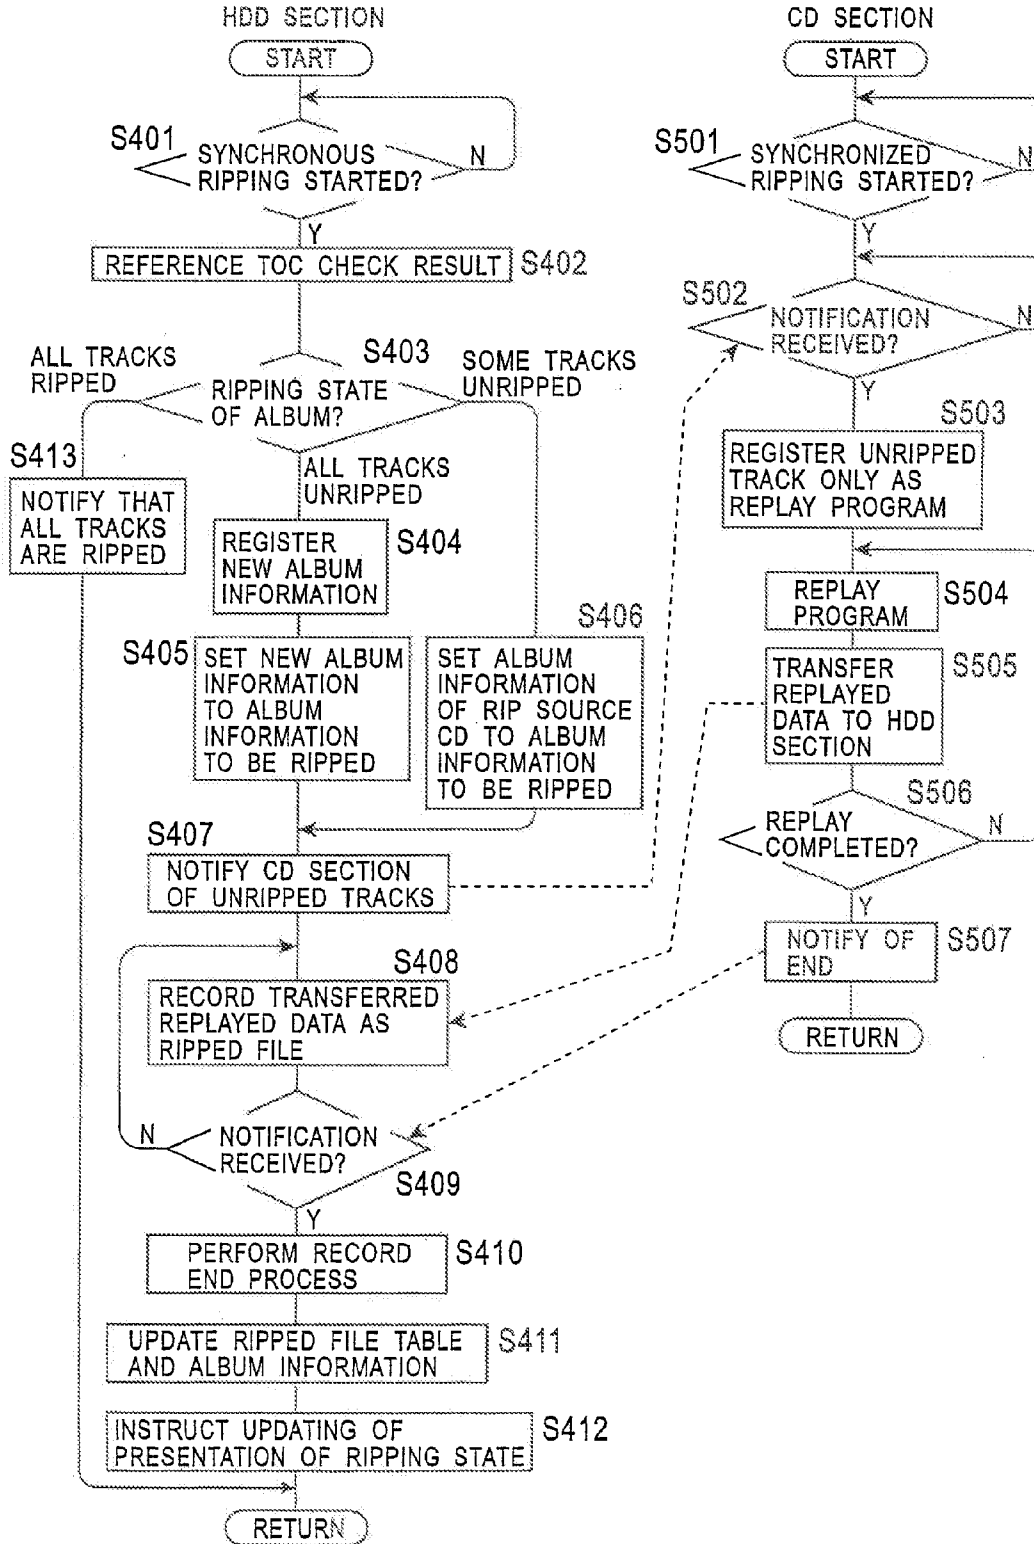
HDD SECTION

START

S401 SYNCHRONOUS RIPPING STARTED?

N

Y

REFERENCE TOC CHECK RESULT S402

S403

ALL TRACKS RIPPED

RIPPING STATE OF ALBUM?

SOME TRACKS UNRIPPED

S413

NOTIFY THAT ALL TRACKS ARE RIPPED

ALL TRACKS UNRIPPED

REGISTER NEW ALBUM INFORMATION S404

S406

S405 SET NEW ALBUM INFORMATION TO ALBUM INFORMATION TO BE RIPPED

SET ALBUM INFORMATION OF RIP SOURCE CD TO ALBUM INFORMATION TO BE RIPPED

S407

NOTIFY CD SECTION OF UNRIPPED TRACKS

S408

RECORD TRANSFERRED REPLAYED DATA AS RIPPED FILE

N

NOTIFICATION RECEIVED?

S409

Y

PERFORM RECORD END PROCESS S410

UPDATE RIPPED FILE TABLE AND ALBUM INFORMATION S411

INSTRUCT UPDATING OF PRESENTATION OF RIPPING STATE S412

RETURN

CD SECTION

START

S501 SYNCHRONIZED RIPPING STARTED?

N

Y

S502

NOTIFICATION RECEIVED?

N

Y

S503

REGISTER UNRIPPED TRACK ONLY AS REPLAY PROGRAM

REPLAY PROGRAM S504

TRANSFER REPLAYED DATA TO HDD SECTION S505

S506

REPLAY COMPLETED?

N

Y

NOTIFY OF END S507

RETURN